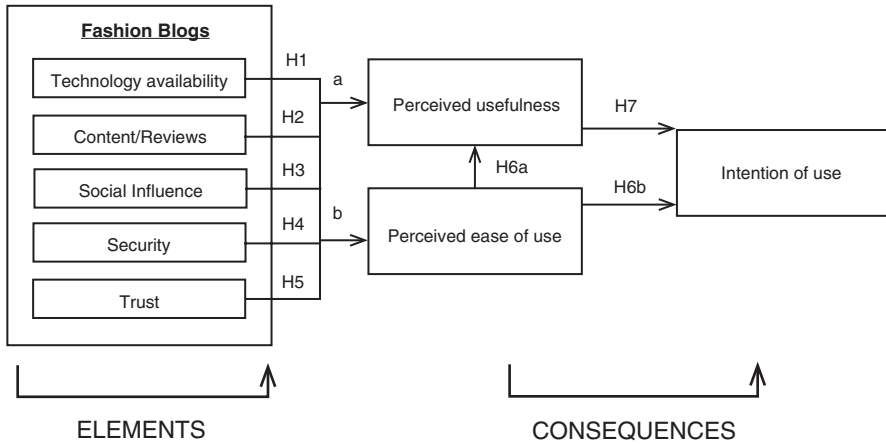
Fashion Blogs

Technology availability

Content/Reviews

Social Influence

Security

Trust

H1

H2

H3

H4

H5

a

b

Perceived usefulness

Perceived ease of use

H6a

H7

H6b

Intention of use

ELEMENTS

CONSEQUENCES